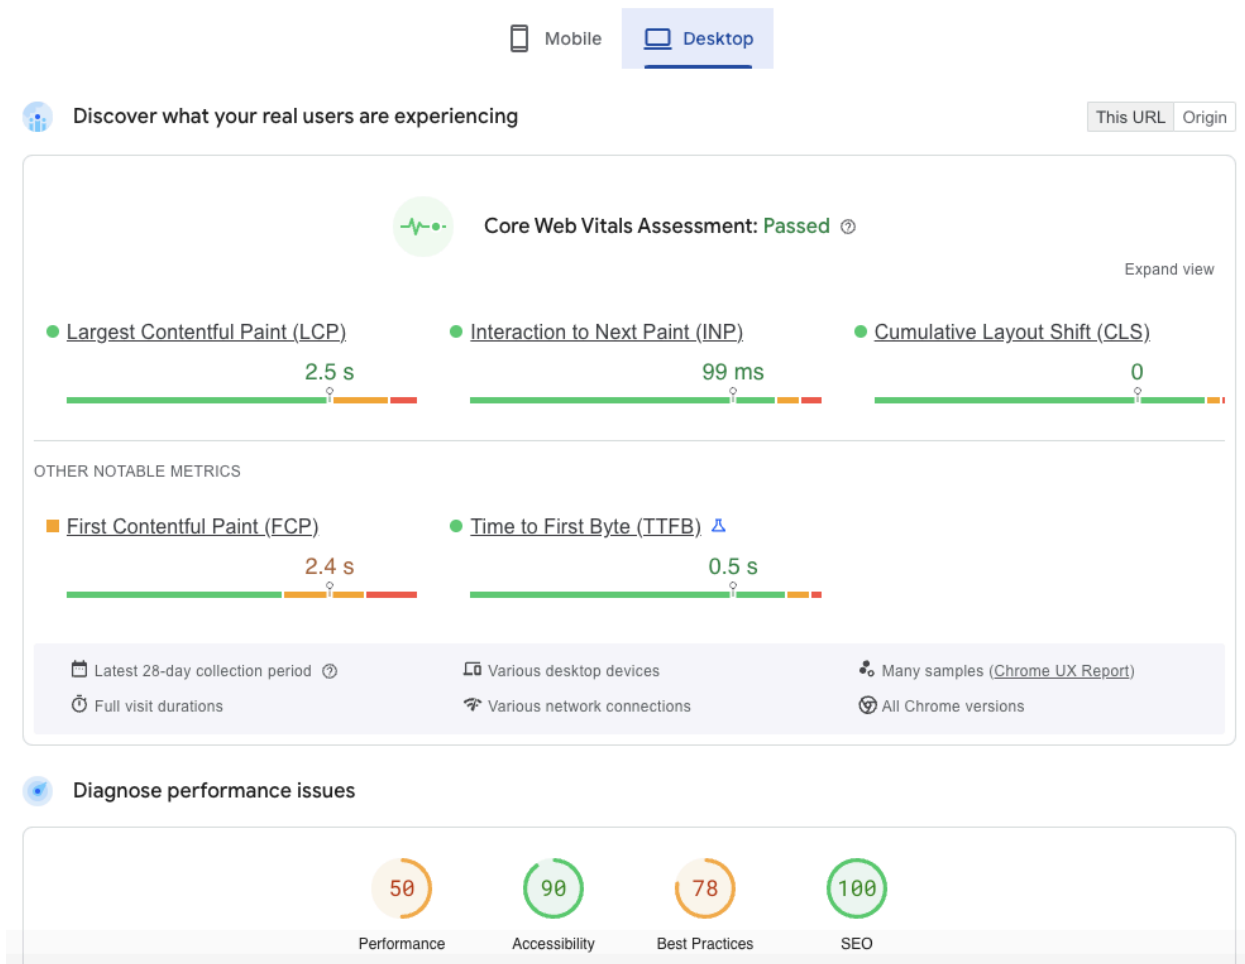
Mobile Desktop

Discover what your real users are experiencing

This URL Origin

Core Web Vitals Assessment: Passed

Expand view

Largest Contentful Paint (LCP)
2.5 s

Interaction to Next Paint (INP)
99 ms

Cumulative Layout Shift (CLS)
0

OTHER NOTABLE METRICS

First Contentful Paint (FCP)
2.4 s

Time to First Byte (TTFB)
0.5 s

Latest 28-day collection period
Full visit durations
Various desktop devices
Various network connections
Many samples (Chrome UX Report)
All Chrome versions

Diagnose performance issues

50
Performance

90
Accessibility

78
Best Practices

100
SEO